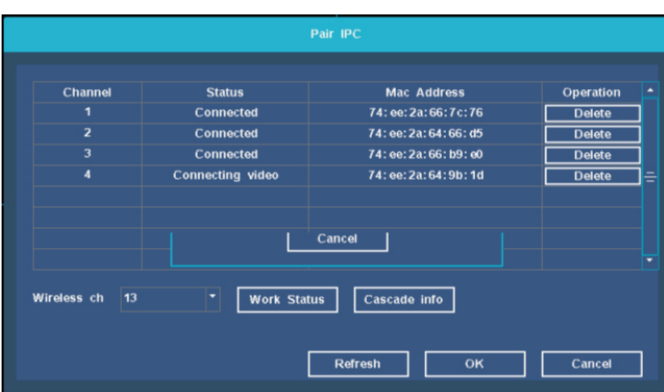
Pair IPC

| Channel | Status | Mac Address | Operation |
|---|---|---|---|
| 1 | Connected | 74:ee:2a:66:7c:76 | Delete |
| 2 | Connected | 74:ee:2a:64:66:d5 | Delete |
| 3 | Connected | 74:ee:2a:66:b9:e0 | Delete |
| 4 | Connecting video | 74:ee:2a:64:9b:1d | Delete |
| | | | |
| | | | |
| | | | |
| | | | |

Cancel

Wireless ch 13

Work Status

Cascade info

Refresh

OK

Cancel